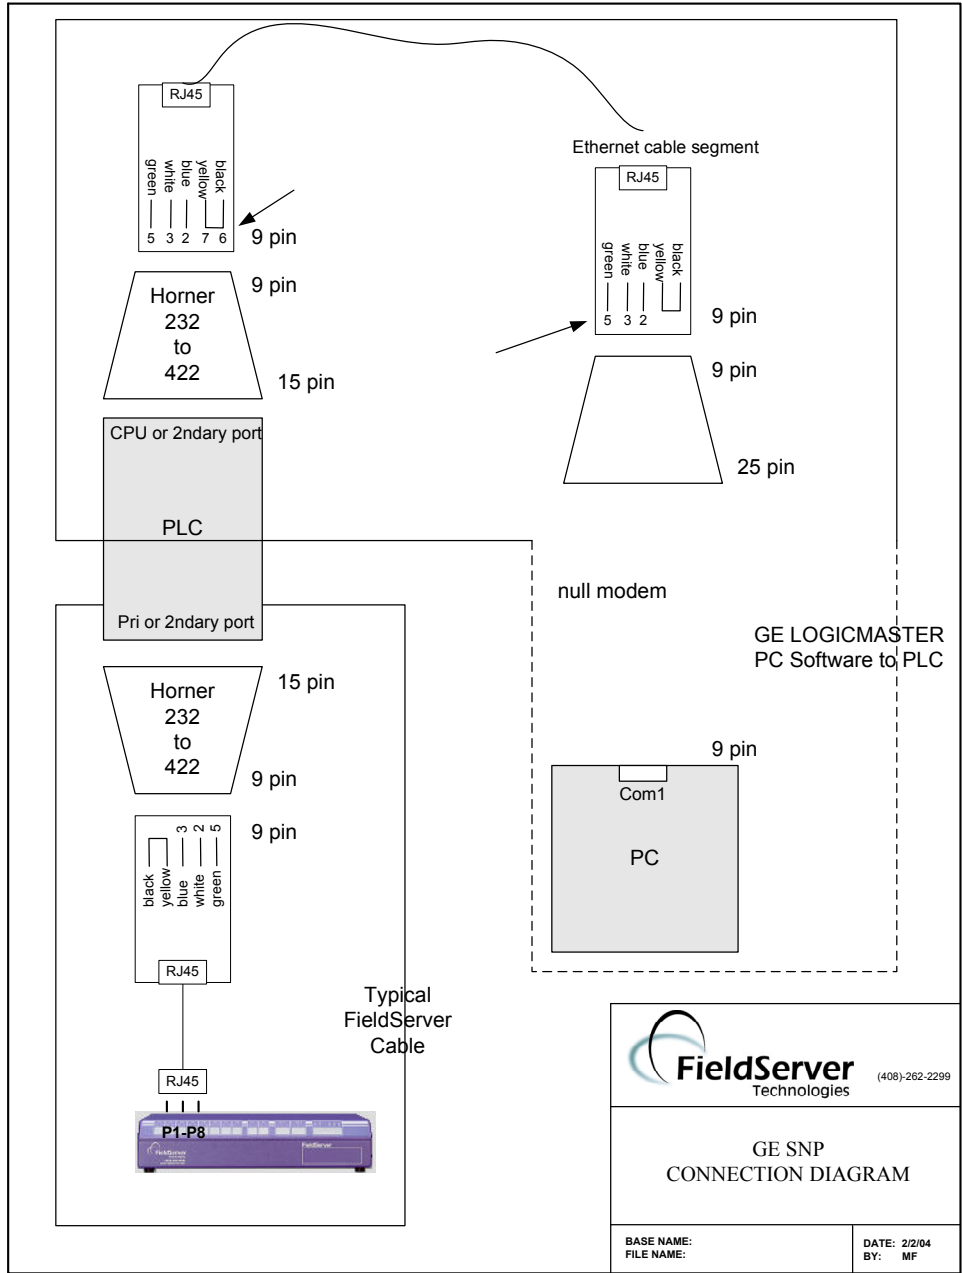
RJ45

green 5
white 3
blue 2
yellow 7
black 6

9 pin

9 pin

Horner
232
to
422

15 pin

CPU or 2ndary port

PLC

Pri or 2ndary port

Ethernet cable segment

RJ45

green 5
white 3
blue 2
yellow
black

9 pin

9 pin

25 pin

null modem

GE LOGICMASTER
PC Software to PLC

15 pin

Horner
232
to
422

9 pin

9 pin

black
yellow
blue 3
white 2
green 5

RJ45

9 pin

Com1

PC

Typical
FieldServer
Cable

RJ45

P1-P8

FieldServer
Technologies

(408)-262-2299

GE SNP
CONNECTION DIAGRAM

BASE NAME:
FILE NAME:

DATE: 2/2/04
BY: MF